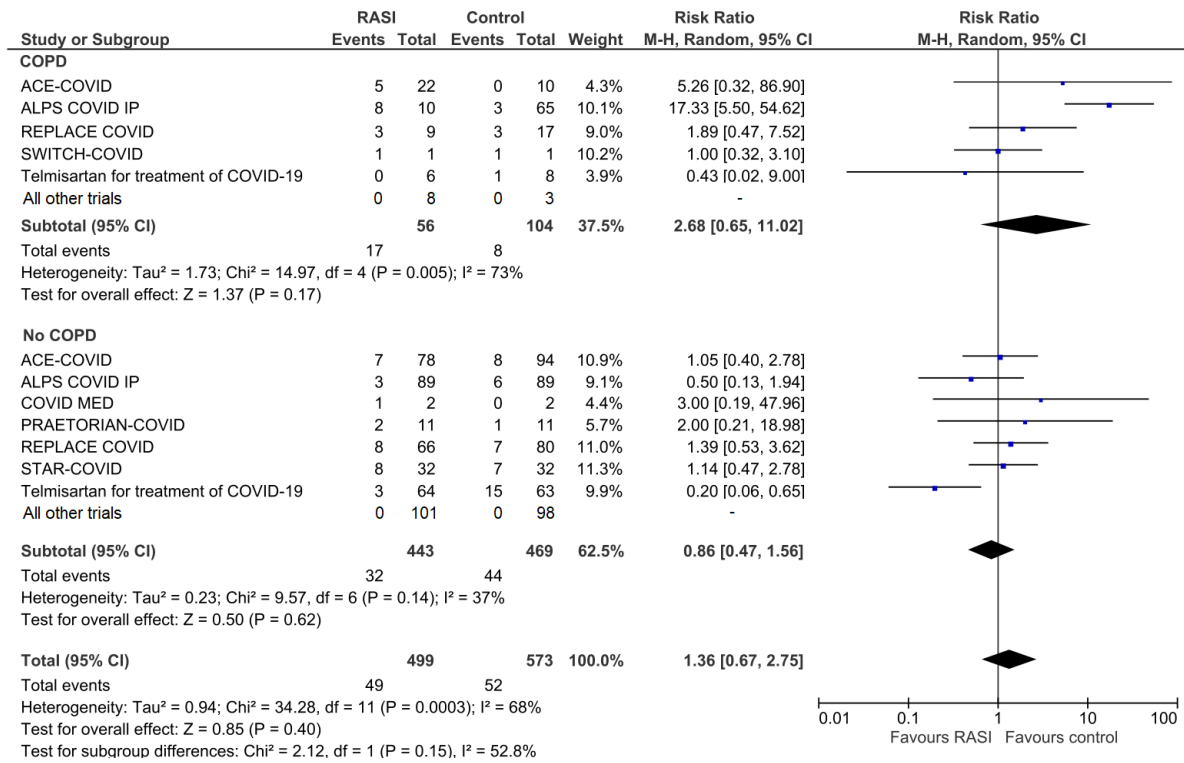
| Study or Subgroup | RASI Events | RASI Total | Control Events | Control Total | Weight | Risk Ratio M-H, Random, 95% CI |
|---|---|---|---|---|---|---|
| **COPD** | | | | | | |
| ACE-COVID | 5 | 22 | 0 | 10 | 4.3% | 5.26 [0.32, 86.90] |
| ALPS COVID IP | 8 | 10 | 3 | 65 | 10.1% | 17.33 [5.50, 54.62] |
| REPLACE COVID | 3 | 9 | 3 | 17 | 9.0% | 1.89 [0.47, 7.52] |
| SWITCH-COVID | 1 | 1 | 1 | 1 | 10.2% | 1.00 [0.32, 3.10] |
| Telmisartan for treatment of COVID-19 | 0 | 6 | 1 | 8 | 3.9% | 0.43 [0.02, 9.00] |
| All other trials | 0 | 8 | 0 | 3 | | - |
| **Subtotal (95% CI)** | | **56** | | **104** | **37.5%** | **2.68 [0.65, 11.02]** |
| Total events | 17 | | 8 | | | |

Heterogeneity: Tau² = 1.73; Chi² = 14.97, df = 4 (P = 0.005); I² = 73%
Test for overall effect: Z = 1.37 (P = 0.17)

| Study or Subgroup | RASI Events | RASI Total | Control Events | Control Total | Weight | Risk Ratio M-H, Random, 95% CI |
|---|---|---|---|---|---|---|
| **No COPD** | | | | | | |
| ACE-COVID | 7 | 78 | 8 | 94 | 10.9% | 1.05 [0.40, 2.78] |
| ALPS COVID IP | 3 | 89 | 6 | 89 | 9.1% | 0.50 [0.13, 1.94] |
| COVID MED | 1 | 2 | 0 | 2 | 4.4% | 3.00 [0.19, 47.96] |
| PRAETORIAN-COVID | 2 | 11 | 1 | 11 | 5.7% | 2.00 [0.21, 18.98] |
| REPLACE COVID | 8 | 66 | 7 | 80 | 11.0% | 1.39 [0.53, 3.62] |
| STAR-COVID | 8 | 32 | 7 | 32 | 11.3% | 1.14 [0.47, 2.78] |
| Telmisartan for treatment of COVID-19 | 3 | 64 | 15 | 63 | 9.9% | 0.20 [0.06, 0.65] |
| All other trials | 0 | 101 | 0 | 98 | | - |
| **Subtotal (95% CI)** | | **443** | | **469** | **62.5%** | **0.86 [0.47, 1.56]** |
| Total events | 32 | | 44 | | | |

Heterogeneity: Tau² = 0.23; Chi² = 9.57, df = 6 (P = 0.14); I² = 37%
Test for overall effect: Z = 0.50 (P = 0.62)

| | | | | | | |
|---|---|---|---|---|---|---|
| **Total (95% CI)** | | **499** | | **573** | **100.0%** | **1.36 [0.67, 2.75]** |
| Total events | 49 | | 52 | | | |

Heterogeneity: Tau² = 0.94; Chi² = 34.28, df = 11 (P = 0.0003); I² = 68%
Test for overall effect: Z = 0.85 (P = 0.40)
Test for subgroup differences: Chi² = 2.12, df = 1 (P = 0.15), I² = 52.8%

Risk Ratio
M-H, Random, 95% CI
0.01 0.1 1 10 100
Favours RASI Favours control